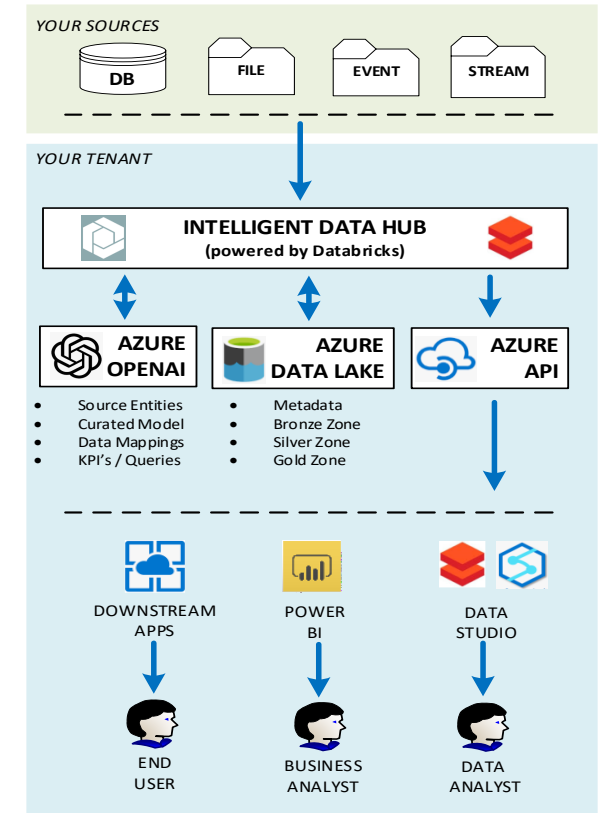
YOUR SOURCES

DB

FILE

EVENT

STREAM

YOUR TENANT

INTELLIGENT DATA HUB
(powered by Databricks)

AZURE OPENAI

- Source Entities
- Curated Model
- Data Mappings
- KPI's / Queries

AZURE DATA LAKE

- Metadata
- Bronze Zone
- Silver Zone
- Gold Zone

AZURE API

DOWNSTREAM APPS

END USER

POWER BI

BUSINESS ANALYST

DATA STUDIO

DATA ANALYST